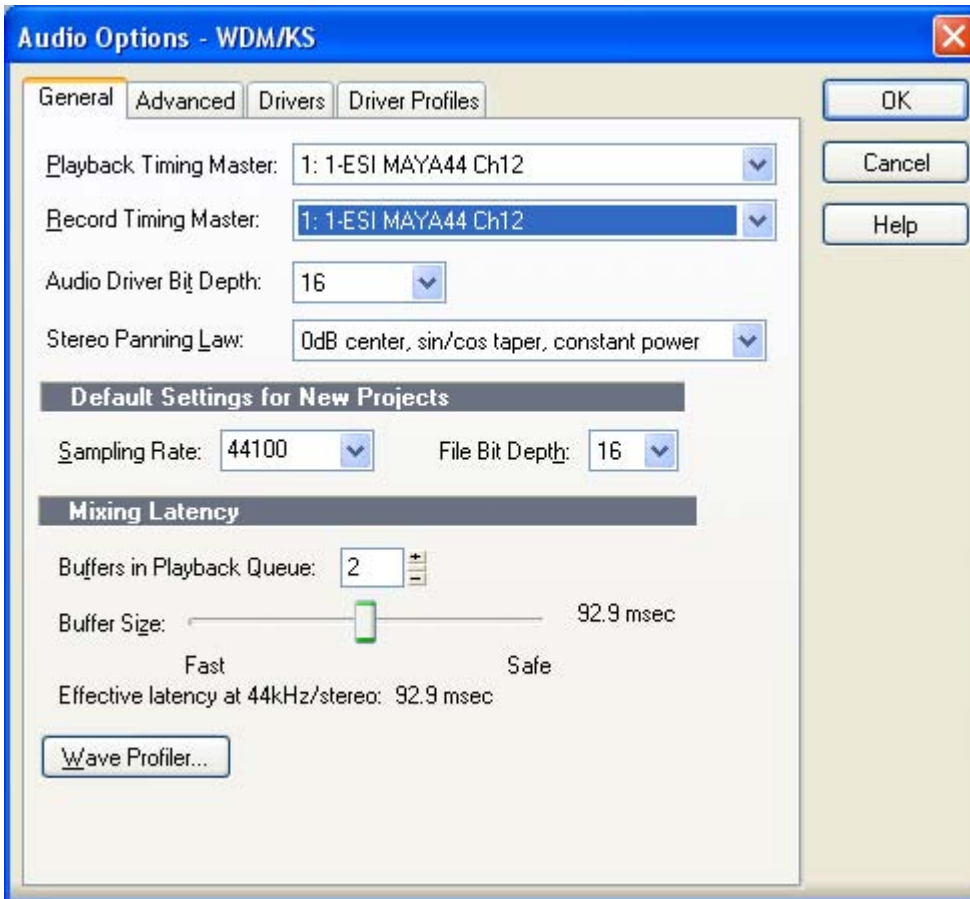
Audio Options - WDM/KS

General | Advanced | Drivers | Driver Profiles

OK

Cancel

Help

Playback Timing Master: 1: 1-ESI MAYA44 Ch12

Record Timing Master: 1: 1-ESI MAYA44 Ch12

Audio Driver Bit Depth: 16

Stereo Panning Law: 0dB center, sin/cos taper, constant power

Default Settings for New Projects

Sampling Rate: 44100

File Bit Depth: 16

Mixing Latency

Buffers in Playback Queue: 2

Buffer Size:

92.9 msec

Fast

Safe

Effective latency at 44kHz/stereo: 92.9 msec

Wave Profiler...